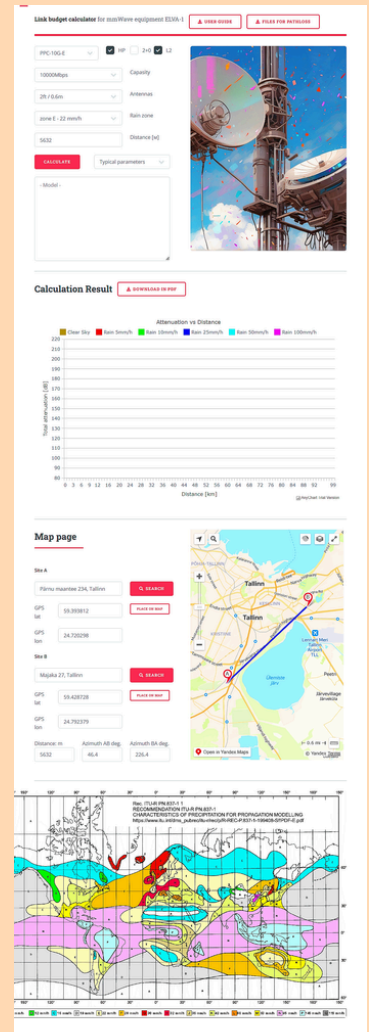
Link budget calculator for mmWave equipment E2XA-1

USER GUIDE

FILES FOR PATHLOSS

PPC-10G-E

HP

2+0

L2

10000Mbps

Capacity

2ft / 0.6m

Antennas

Rain zone

zone E - 22 mm/h

Distance [м]

5632

CALCULATE

Typical parameters

- Model -

Calculation Result

DOWNLOAD IN PDF

Attenuation vs Distance

Clear Sky | Rain 5mm/h | Rain 10mm/h | Rain 25mm/h | Rain 50mm/h | Rain 100mm/h

Total attenuation [dB]

220 210 200 190 180 170 160 150 140 130 120 110 100 90 80 70 60 50 40 30 20 10 0

0 3 6 9 12 16 20 24 28 32 36 40 44 48 52 56 60 64 68 72 76 80 84 88 92 96 100

Distance [km]

AnyChart Trial Version

Map page

Site A

Pärnu maantee 234, Tallinn

SEARCH

GPS lat

59.393812

PLACE ON MAP

GPS lon

24.720298

Site B

Majaka 27, Tallinn

SEARCH

GPS lat

59.428728

PLACE ON MAP

GPS lon

24.792379

Distance, m

Azimuth AB deg.

Azimuth BA deg.

5632

46.4

226.4

Tallinn

Tallinn

Ülemiste järv

Open in Yandex Maps

© Yandex Terms

Rec. ITU-R PN.837-1
RECOMMENDATION ITU-R PN.837-1
CHARACTERISTICS OF PRECIPITATION FOR PROPAGATION MODELLING
https://www.itu.int/dms_pubrec/itu-r/rec/p/R-REC-P.837-1-199408-S!!PDF-E.pdf

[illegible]